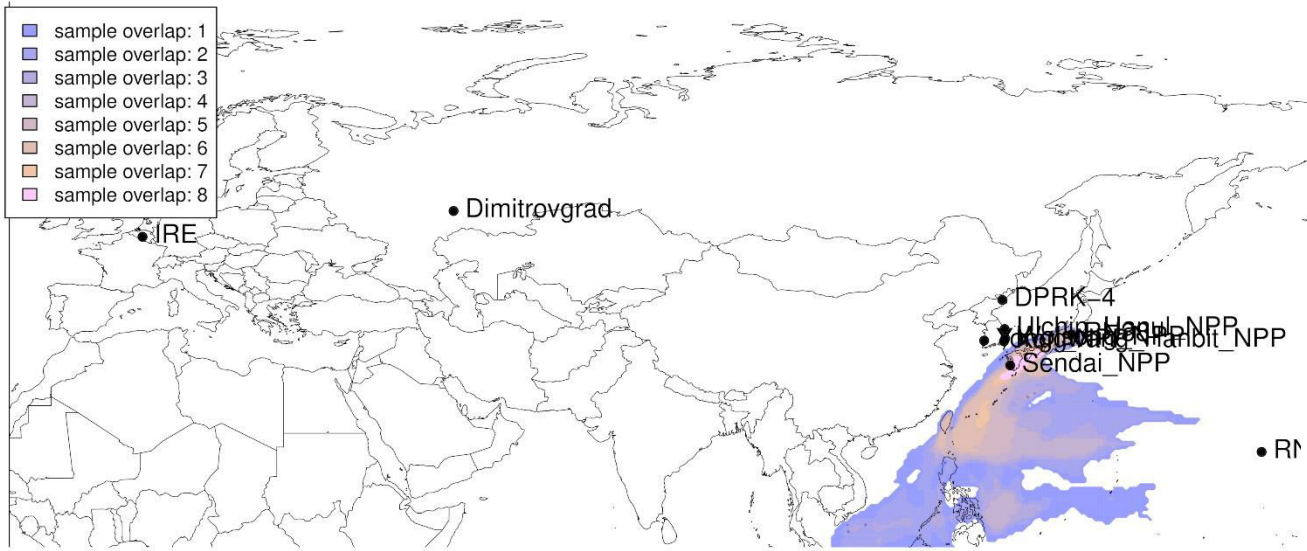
sample overlap: 1
sample overlap: 2
sample overlap: 3
sample overlap: 4
sample overlap: 5
sample overlap: 6
sample overlap: 7
sample overlap: 8

Dimitrovgrad
IRE
DPRK−4
Ulchin_Hanul_NPP
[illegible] Hanbit_NPP
Sendai_NPP
RN